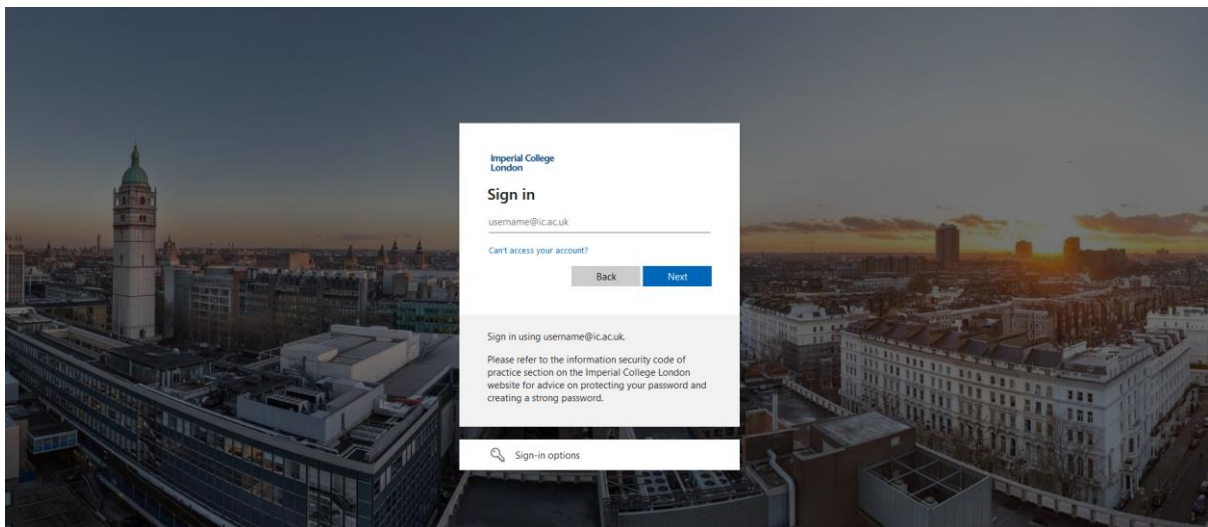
Imperial College London

Sign in

username@ic.ac.uk

Can't access your account?

Back Next

Sign in using username@ic.ac.uk.

Please refer to the information security code of practice section on the Imperial College London website for advice on protecting your password and creating a strong password.

Sign-in options